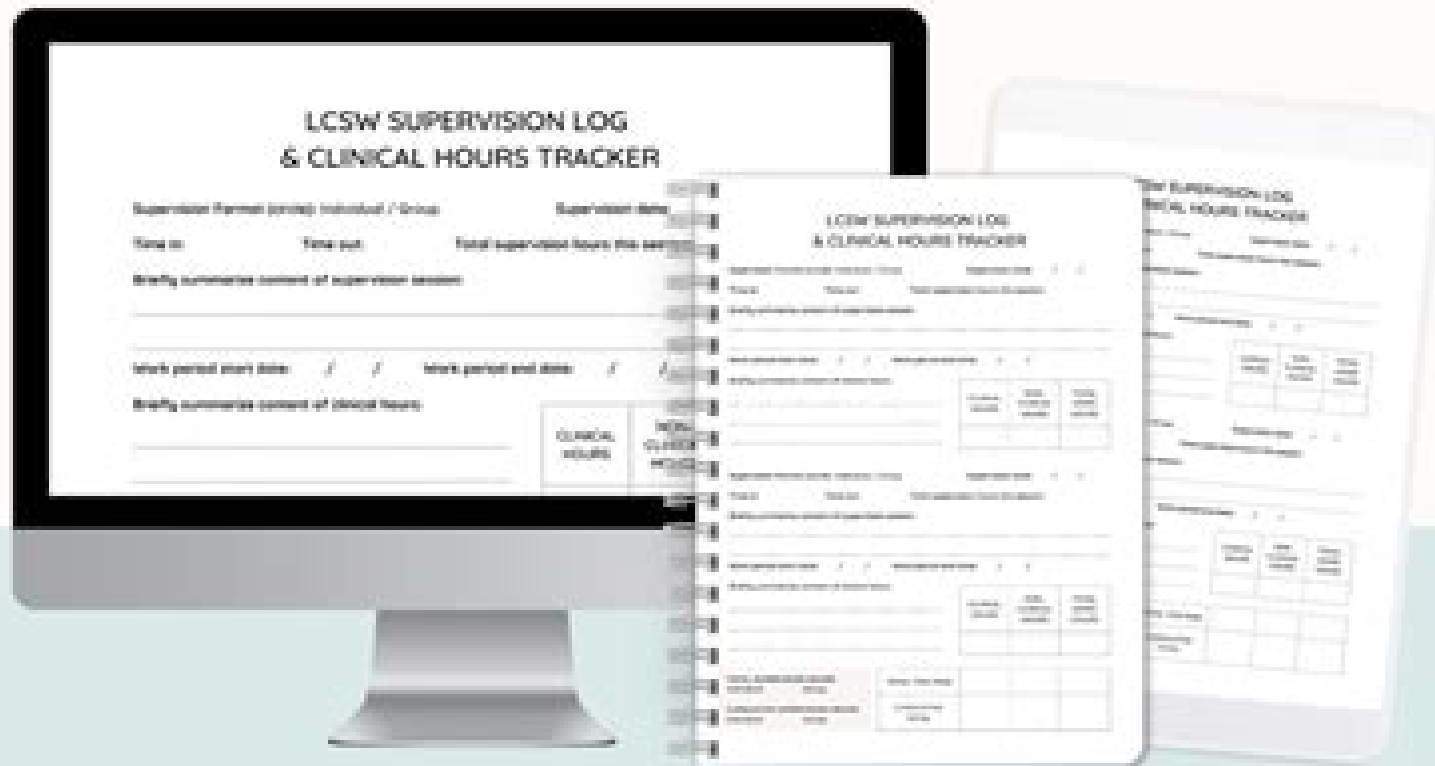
LCSW SUPERVISION LOG
& CLINICAL HOURS TRACKER

Supervision Format (circle): Individual / Group

Supervision date:

Time in:

Time out:

Total supervision hours this se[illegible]

Briefly summarize content of supervision session:

Work period start date: / /

Work period end date: / /

Briefly summarize content of clinical hours:

| CLINICAL HOURS | NON-CLINICAL HOURS |
|---|---|

LCSW SUPERVISION LOG
& CLINICAL HOURS TRACKER

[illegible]

LCSW SUPERVISION LOG
& CLINICAL HOURS TRACKER

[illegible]